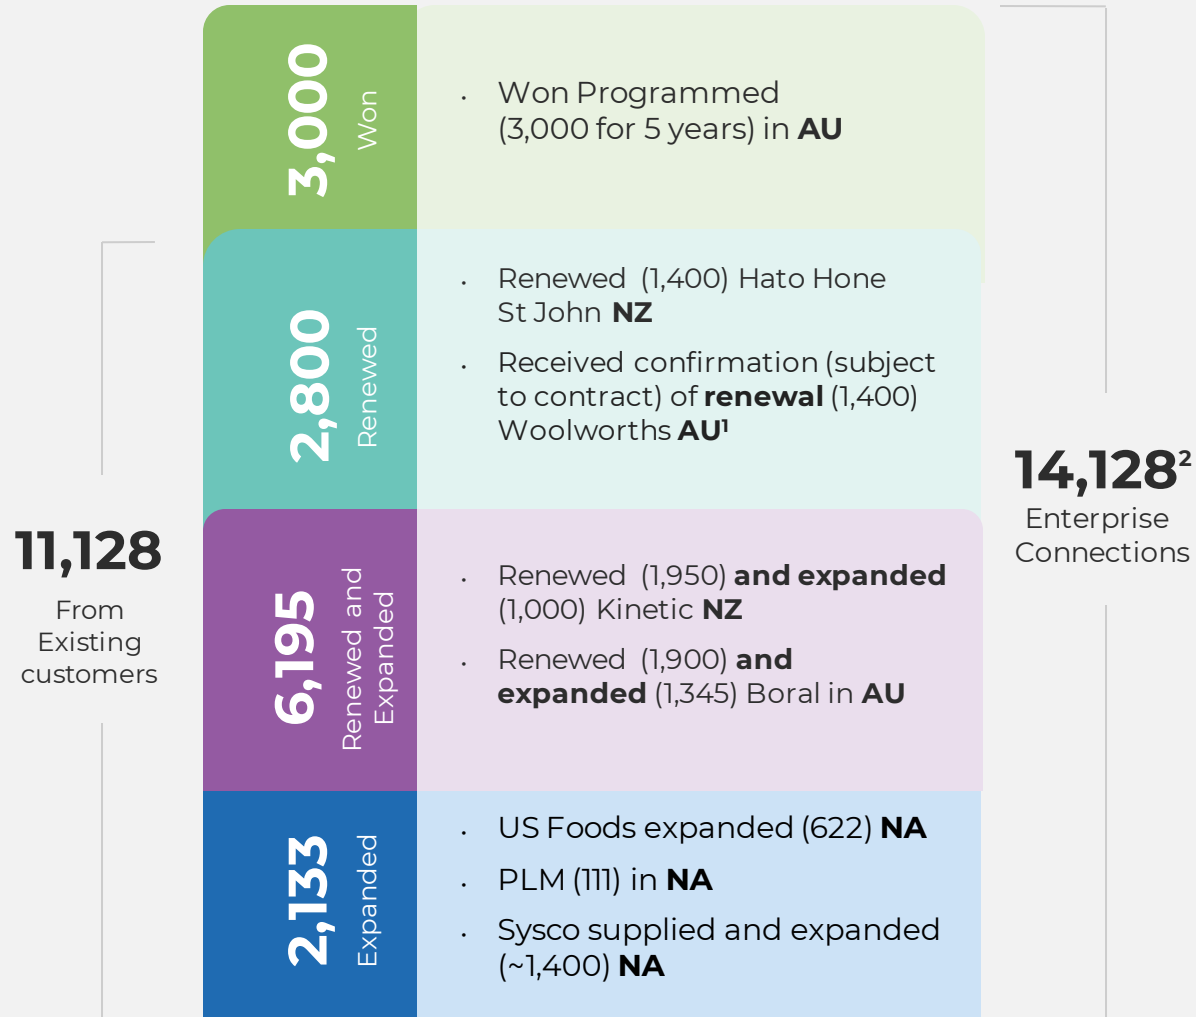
3,000
Won

• Won Programmed (3,000 for 5 years) in **AU**

2,800
Renewed

• Renewed (1,400) Hato Hone St John **NZ**
• Received confirmation (subject to contract) of **renewal** (1,400) Woolworths **AU**$^1$

6,195
Renewed and Expanded

• Renewed (1,950) **and expanded** (1,000) Kinetic **NZ**
• Renewed (1,900) **and expanded** (1,345) Boral in **AU**

2,133
Expanded

• US Foods expanded (622) **NA**
• PLM (111) in **NA**
• Sysco supplied and expanded (~1,400) **NA**

11,128
From Existing customers

14,128$^2$
Enterprise Connections